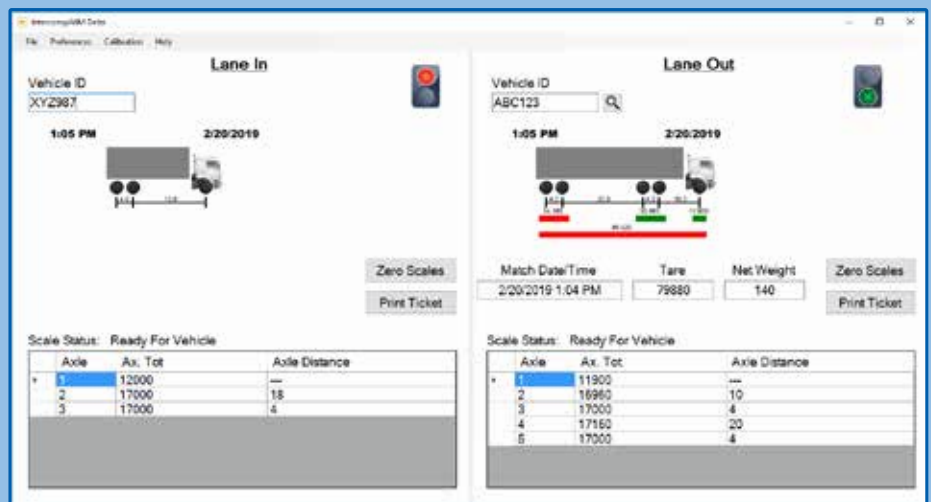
Intercomp WIM Demo

File Preferences Calibration Help

Lane In

Vehicle ID
XYZ987

1:05 PM 2/20/2019

Zero Scales

Print Ticket

Scale Status: Ready For Vehicle

| | Axle | Ax. Tot | Axle Distance |
|---|---|---|---|
| ▸ | 1 | 12000 | --- |
| | 2 | 17000 | 18 |
| | 3 | 17000 | 4 |

Lane Out

Vehicle ID
ABC123

1:05 PM 2/20/2019

Match Date/Time
2/20/2019 1:04 PM

Tare
79880

Net Weight
140

Zero Scales

Print Ticket

Scale Status: Ready For Vehicle

| | Axle | Ax. Tot | Axle Distance |
|---|---|---|---|
| ▸ | 1 | 11900 | --- |
| | 2 | 16960 | 10 |
| | 3 | 17000 | 4 |
| | 4 | 17160 | 20 |
| | 5 | 17000 | 4 |